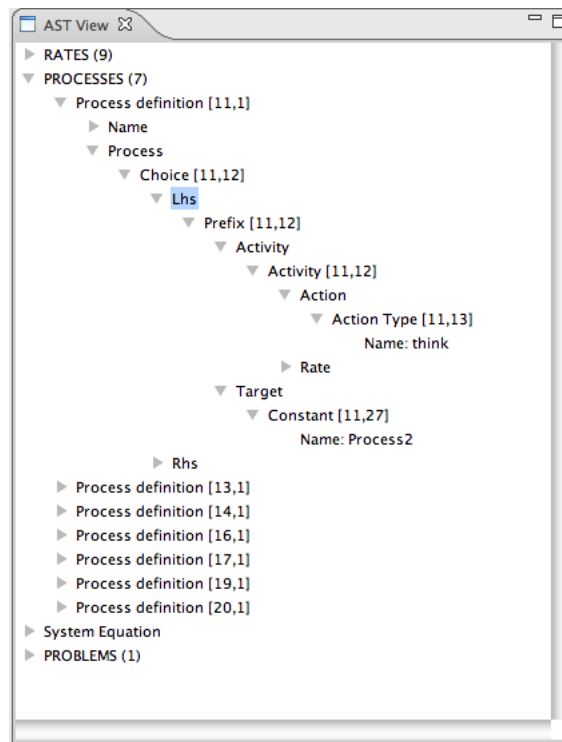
AST View ☒

RATES (9)
PROCESSES (7)
Process definition [11,1]
Name
Process
Choice [11,12]
Lhs
Prefix [11,12]
Activity
Activity [11,12]
Action
Action Type [11,13]
Name: think
Rate
Target
Constant [11,27]
Name: Process2
Rhs
Process definition [13,1]
Process definition [14,1]
Process definition [16,1]
Process definition [17,1]
Process definition [19,1]
Process definition [20,1]
System Equation
PROBLEMS (1)